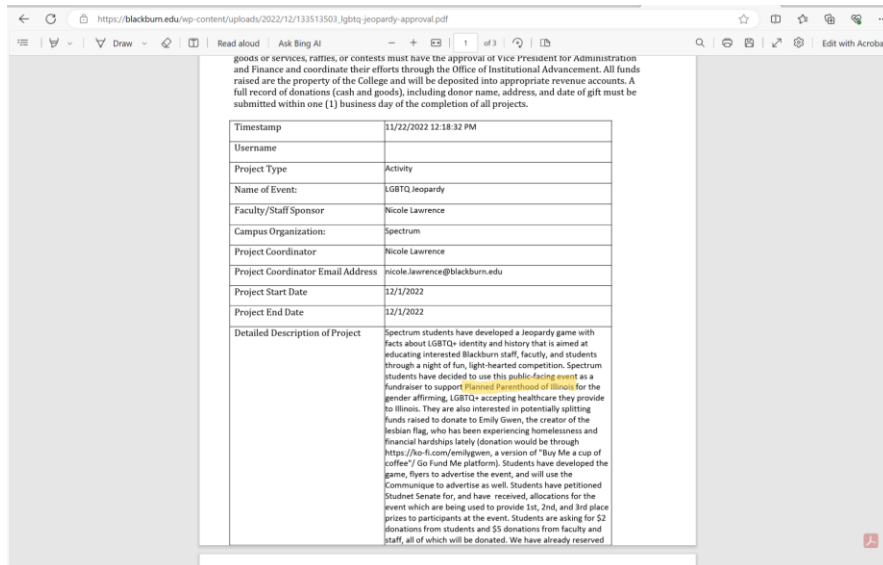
https://blackburn.edu/wp-content/uploads/2022/12/133513503_lgbtq-jeopardy-approval.pdf

Draw | Read aloud | Ask Bing AI | 1 of 3 | Edit with Acroba

goods or services, raffles, or contests must have the approval of Vice President for Administration and Finance and coordinate their efforts through the Office of Institutional Advancement. All funds raised are the property of the College and will be deposited into appropriate revenue accounts. A full record of donations (cash and goods), including donor name, address, and date of gift must be submitted within one (1) business day of the completion of all projects.

| Timestamp | 11/22/2022 12:18:32 PM |
|---|---|
| Username | |
| Project Type | Activity |
| Name of Event: | LGBTQ Jeopardy |
| Faculty/Staff Sponsor | Nicole Lawrence |
| Campus Organization: | Spectrum |
| Project Coordinator | Nicole Lawrence |
| Project Coordinator Email Address | nicole.lawrence@blackburn.edu |
| Project Start Date | 12/1/2022 |
| Project End Date | 12/1/2022 |
| Detailed Description of Project | Spectrum students have developed a Jeopardy game with facts about LGBTQ+ identity and history that is aimed at educating interested Blackburn staff, facutly, and students through a night of fun, light-hearted competition. Spectrum students have decided to use this public-facing event as a fundraiser to support Planned Parenthood of Illinois for the gender affirming, LGBTQ+ accepting healthcare they provide to Illinois. They are also interested in potentially splitting funds raised to donate to Emily Gwen, the creator of the lesbian flag, who has been experiencing homelessness and financial hardships lately (donation would be through https://ko-fi.com/emilygwen, a version of "Buy Me a cup of coffee"/ Go Fund Me platform). Students have developed the game, flyers to advertise the event, and will use the Communique to advertise as well. Students have petitioned Studnet Senate for, and have received, allocations for the event which are being used to provide 1st, 2nd, and 3rd place prizes to participants at the event. Students are asking for $2 donations from students and $5 donations from faculty and staff, all of which will be donated. We have already reserved |